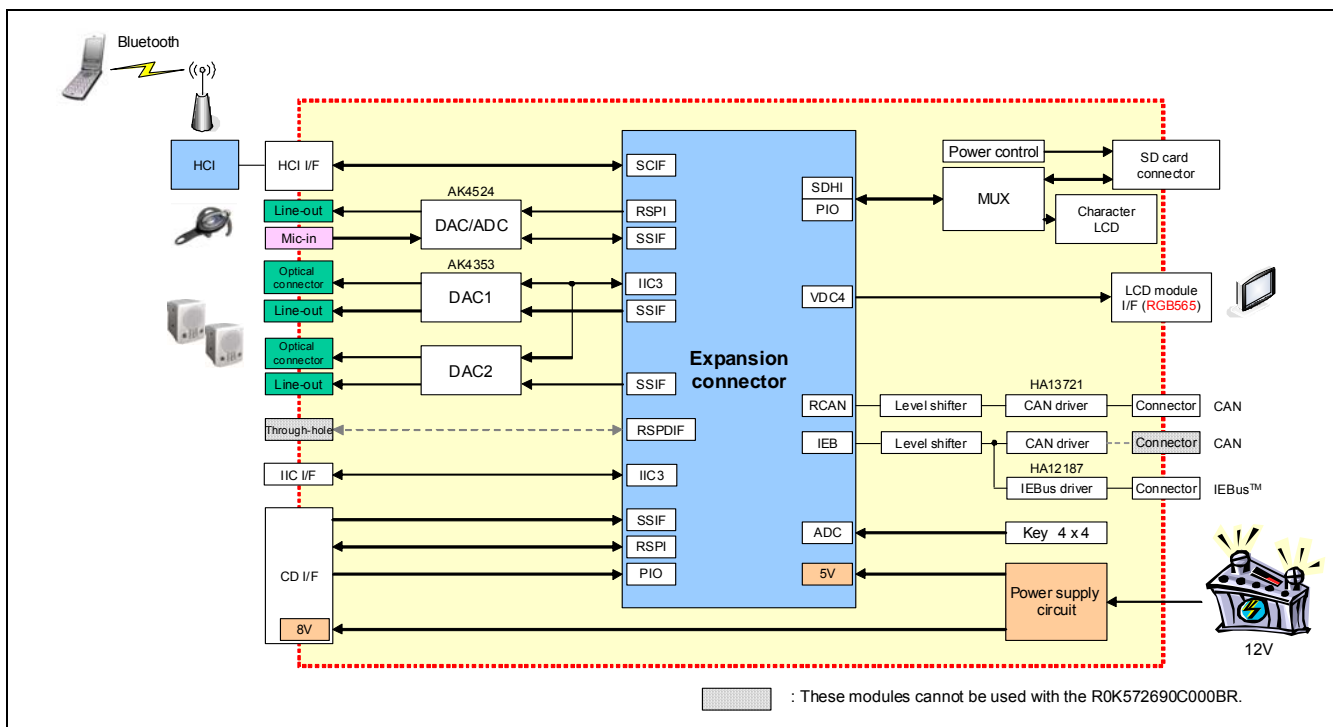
Bluetooth

HCI

HCI I/F

AK4524

Line-out

DAC/ADC

Mic-in

AK4353

Optical connector

DAC1

Line-out

Optical connector

DAC2

Line-out

Through-hole

IIC I/F

CD I/F

8V

SCIF

RSPI

SSIF

IIC3

SSIF

SSIF

RSPDIF

IIC3

SSIF

RSPI

PIO

Expansion connector

SDHI

PIO

VDC4

RCAN

IEB

ADC

5V

Power control

SD card connector

MUX

Character LCD

LCD module I/F (RGB565)

HA13721

Level shifter

CAN driver

Connector

CAN

Level shifter

CAN driver

Connector

CAN

HA12187

IEBus driver

Connector

IEBus™

Key 4 x 4

Power supply circuit

12V

: These modules cannot be used with the R0K572690C000BR.